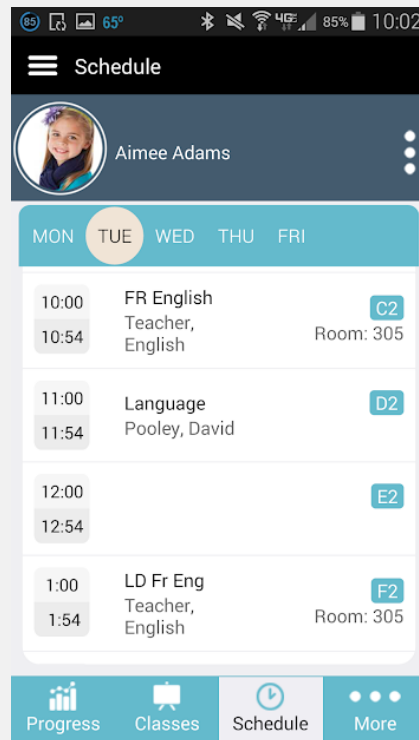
85 65° 4G 85% 10:02

Schedule

Aimee Adams

MON TUE WED THU FRI

10:00
10:54
FR English
Teacher, English
C2
Room: 305

11:00
11:54
Language
Pooley, David
D2

12:00
12:54
E2

1:00
1:54
LD Fr Eng
Teacher, English
F2
Room: 305

Progress Classes Schedule More